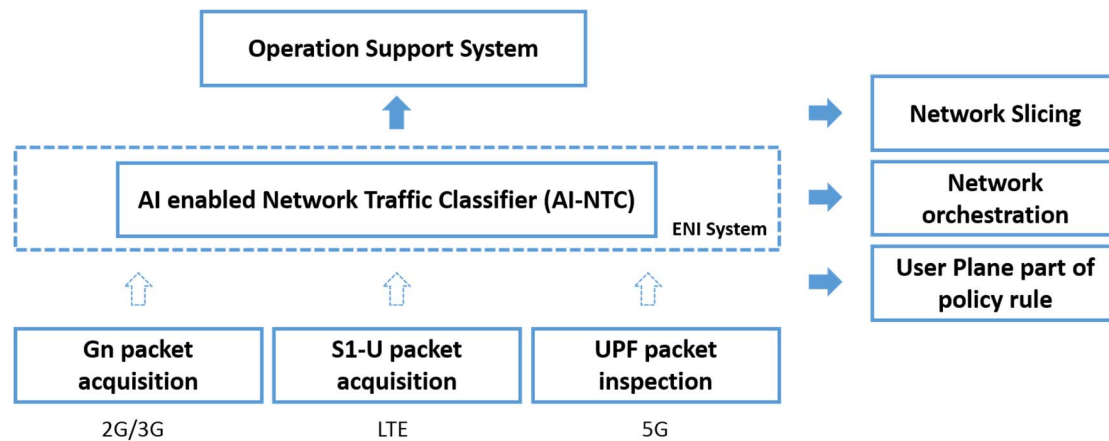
Operation Support System

AI enabled Network Traffic Classifier (AI-NTC)

ENI System

Network Slicing

Network orchestration

User Plane part of policy rule

Gn packet acquisition

S1-U packet acquisition

UPF packet inspection

2G/3G

LTE

5G